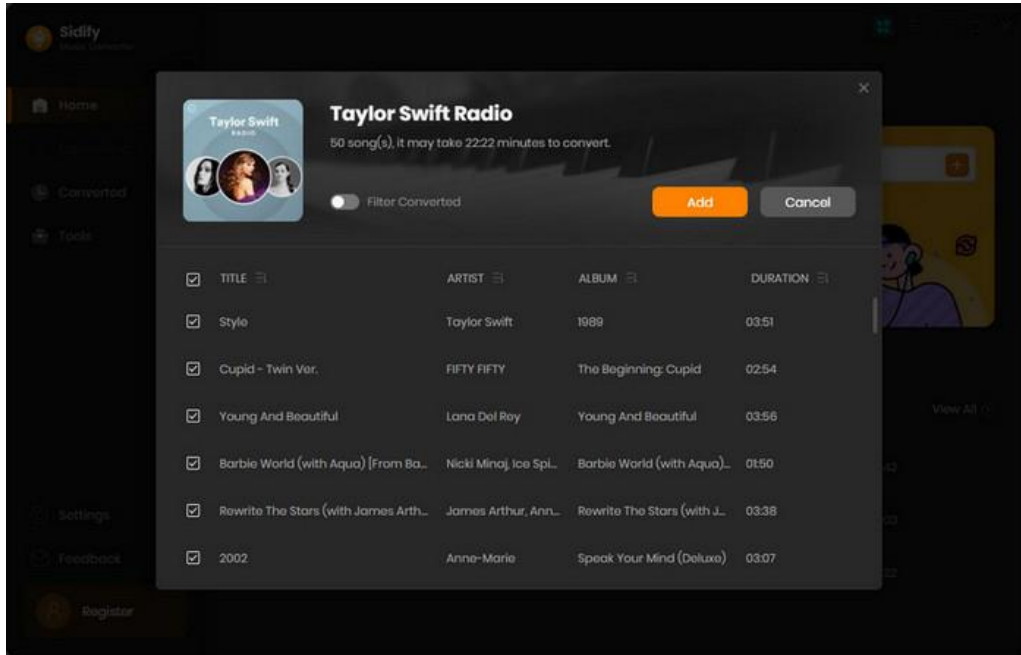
Sidify
Music Converter

Home
Converted
Tools

Taylor Swift
RADIO

Taylor Swift Radio
50 song(s), it may take 22:22 minutes to convert.

Filter Converted

Add
Cancel

| TITLE | ARTIST | ALBUM | DURATION |
|---|---|---|---|
| Style | Taylor Swift | 1989 | 03:51 |
| Cupid - Twin Ver. | FIFTY FIFTY | The Beginning: Cupid | 02:54 |
| Young And Beautiful | Lana Del Rey | Young And Beautiful | 03:56 |
| Barbie World (with Aqua) [From Ba... | Nicki Minaj, Ice Spi... | Barbie World (with Aqua)... | 01:50 |
| Rewrite The Stars (with James Arth... | James Arthur, Ann... | Rewrite The Stars (with J... | 03:38 |
| 2002 | Anne-Marie | Speak Your Mind (Deluxe) | 03:07 |

View All

Settings
Feedback
Register